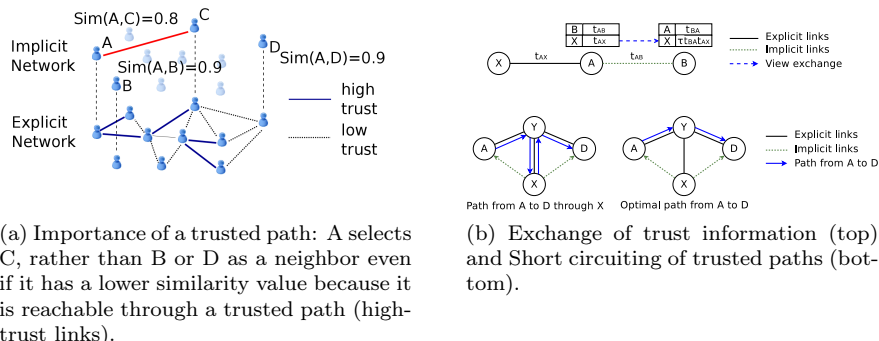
Sim(A,C)=0.8
C
A
Implicit Network
D
Sim(A,D)=0.9
Sim(A,B)=0.9
B
high trust
Explicit Network
low trust

| B | $t_{AB}$ |
|---|---|
| X | $t_{AX}$ |

| A | $t_{BA}$ |
|---|---|
| X | $\tau t_{BA} t_{AX}$ |

X
$t_{AX}$
A
$t_{AB}$
B
Explicit links
Implicit links
View exchange

Y
A
D
X
Y
A
D
X
Explicit links
Implicit links
Path from A to D
Path from A to D through X
Optimal path from A to D

(a) Importance of a trusted path: A selects C, rather than B or D as a neighbor even if it has a lower similarity value because it is reachable through a trusted path (high-trust links).

(b) Exchange of trust information (top) and Short circuiting of trusted paths (bottom).